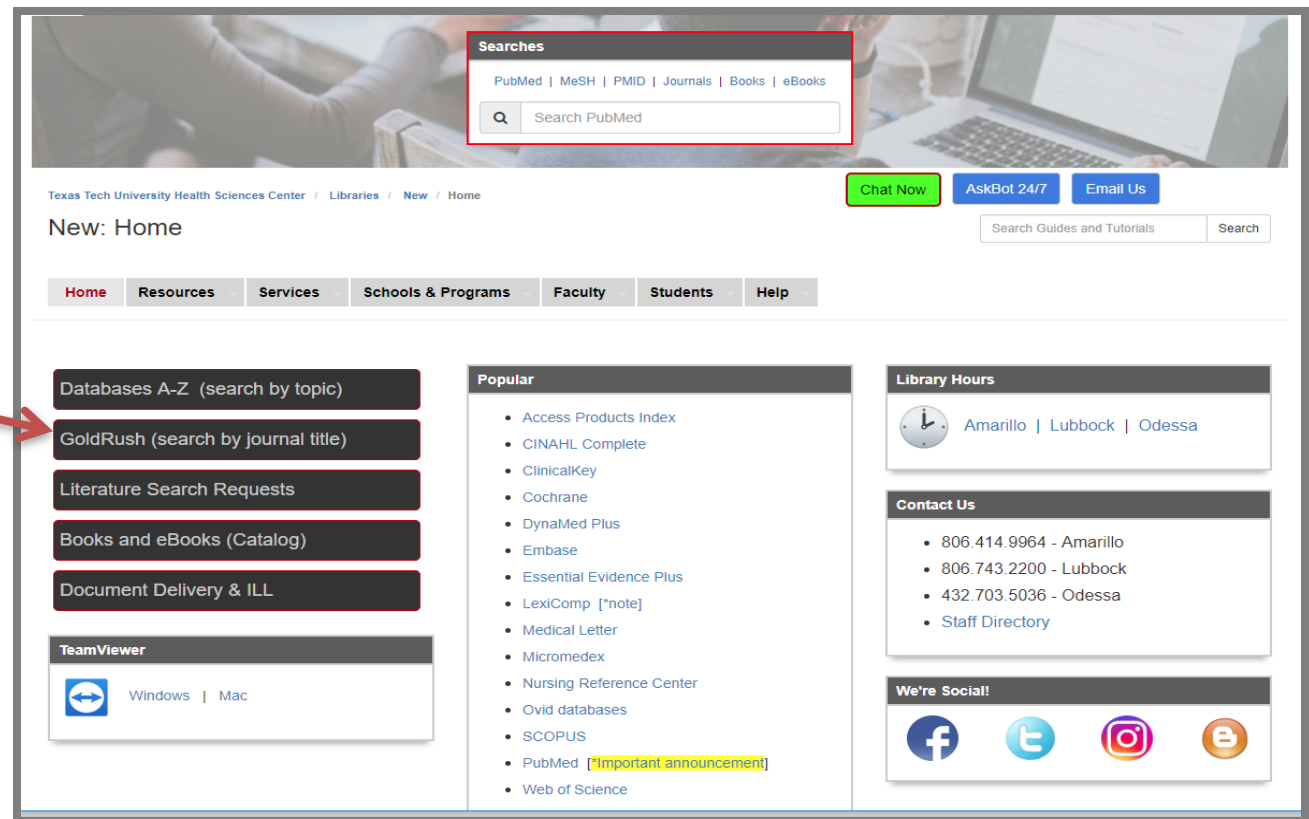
Searches

PubMed | MeSH | PMID | Journals | Books | eBooks

Search PubMed

Texas Tech University Health Sciences Center / Libraries / New / Home

Chat Now AskBot 24/7 Email Us

New: Home

Search Guides and Tutorials Search

Home Resources Services Schools & Programs Faculty Students Help

Databases A-Z (search by topic)

GoldRush (search by journal title)

Literature Search Requests

Books and eBooks (Catalog)

Document Delivery & ILL

TeamViewer

Windows | Mac

Popular

- Access Products Index
- CINAHL Complete
- ClinicalKey
- Cochrane
- DynaMed Plus
- Embase
- Essential Evidence Plus
- LexiComp [*note]
- Medical Letter
- Micromedex
- Nursing Reference Center
- Ovid databases
- SCOPUS
- PubMed [*important announcement]
- Web of Science

Library Hours

Amarillo | Lubbock | Odessa

Contact Us

- 806.414.9964 - Amarillo
- 806.743.2200 - Lubbock
- 432.703.5036 - Odessa
- Staff Directory

We're Social!